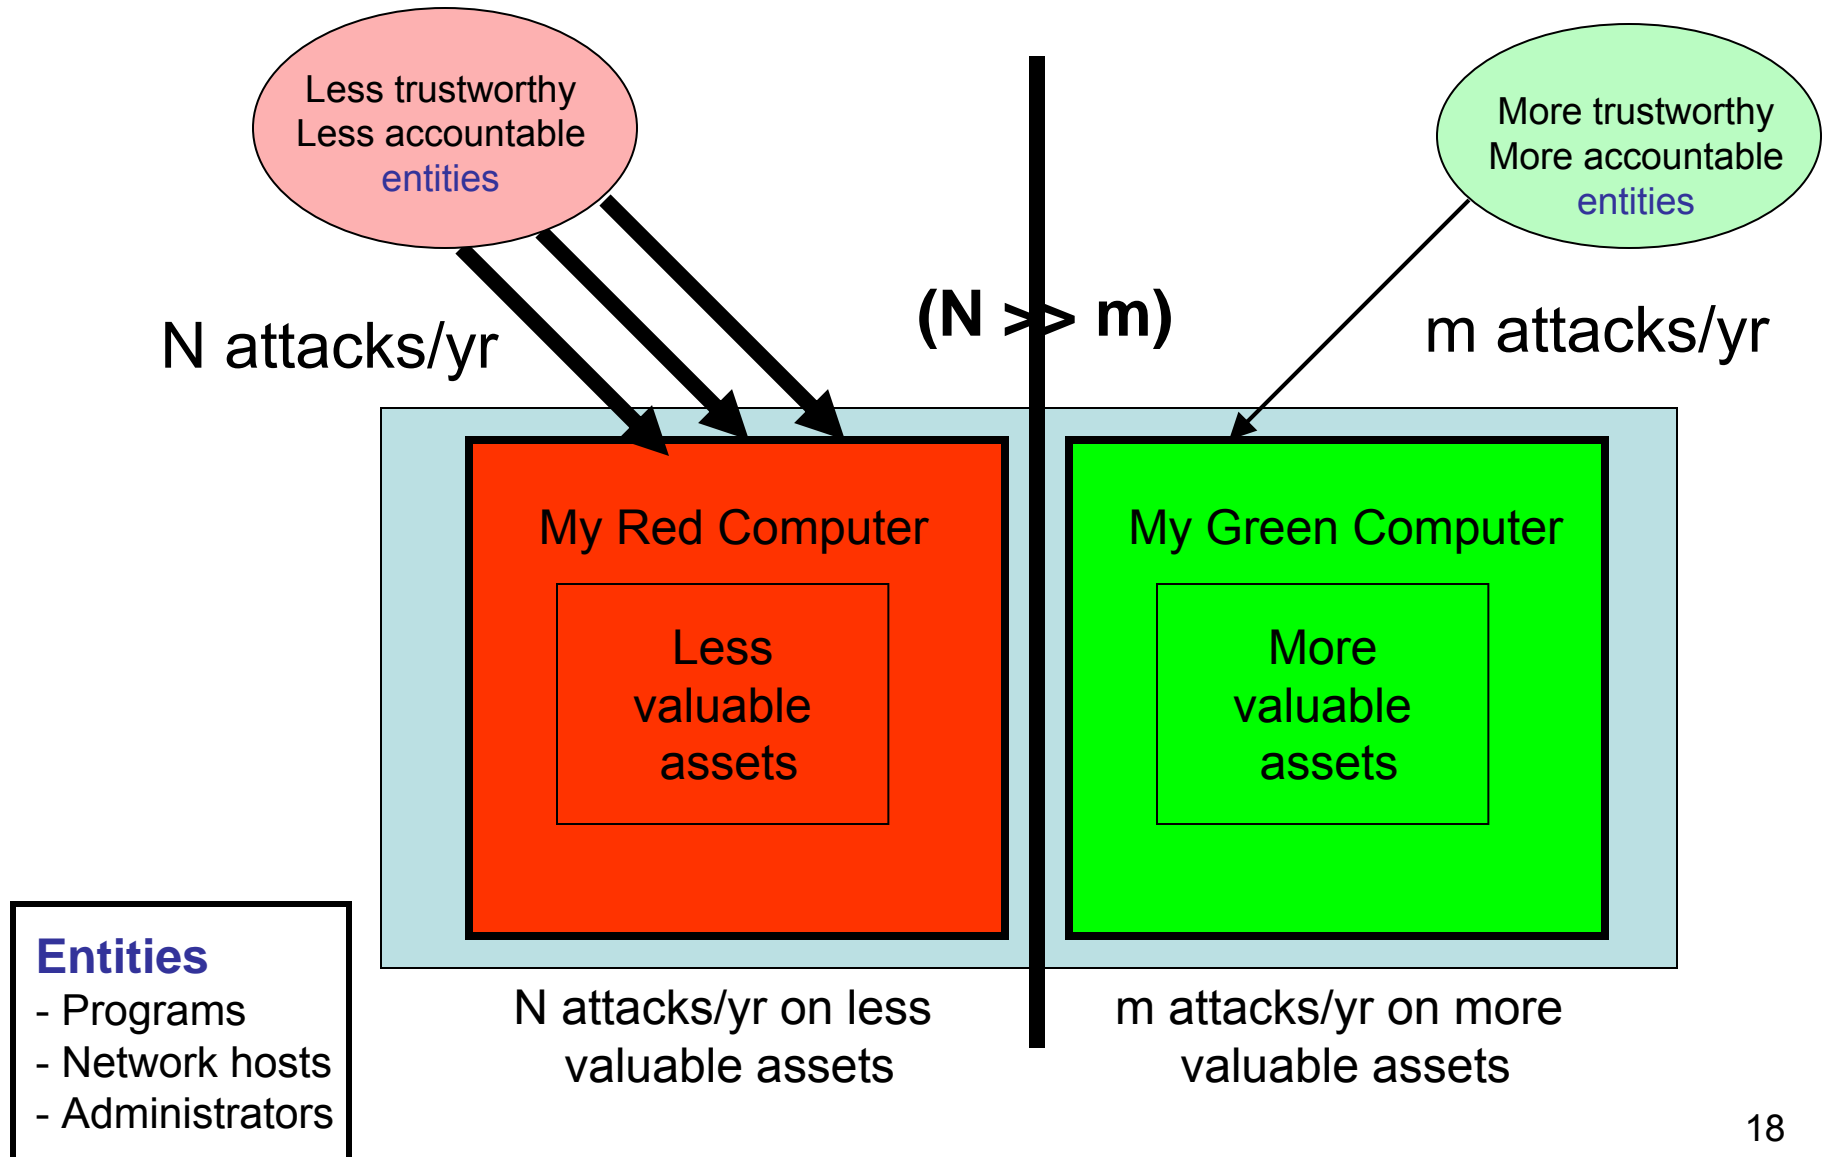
Less trustworthy
Less accountable
entities

More trustworthy
More accountable
entities

N attacks/yr

(N >> m)

m attacks/yr

My Red Computer

Less valuable assets

My Green Computer

More valuable assets

N attacks/yr on less valuable assets

m attacks/yr on more valuable assets

Entities
- Programs
- Network hosts
- Administrators

18